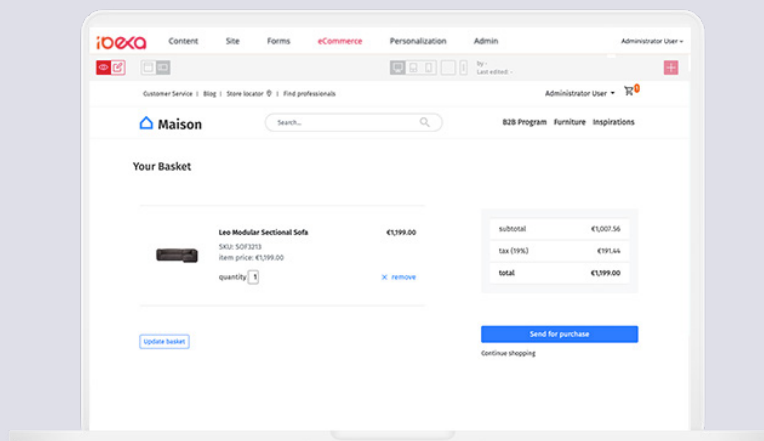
ibexa Content Site Forms eCommerce Personalization Admin Administrator User

by -
Last edited: -

Customer Service | Blog | Store locator | Find professionals

Administrator User

Maison

Search...

B2B Program Furniture Inspirations

Your Basket

Leo Modular Sectional Sofa
SKU: SOF3213
item price: €1,199.00
quantity 1

€1,199.00

× remove

| subtotal | €1,007.56 |
|---|---|
| tax (19%) | €191.44 |
| total | €1,199.00 |

Update basket

Send for purchase

Continue shopping